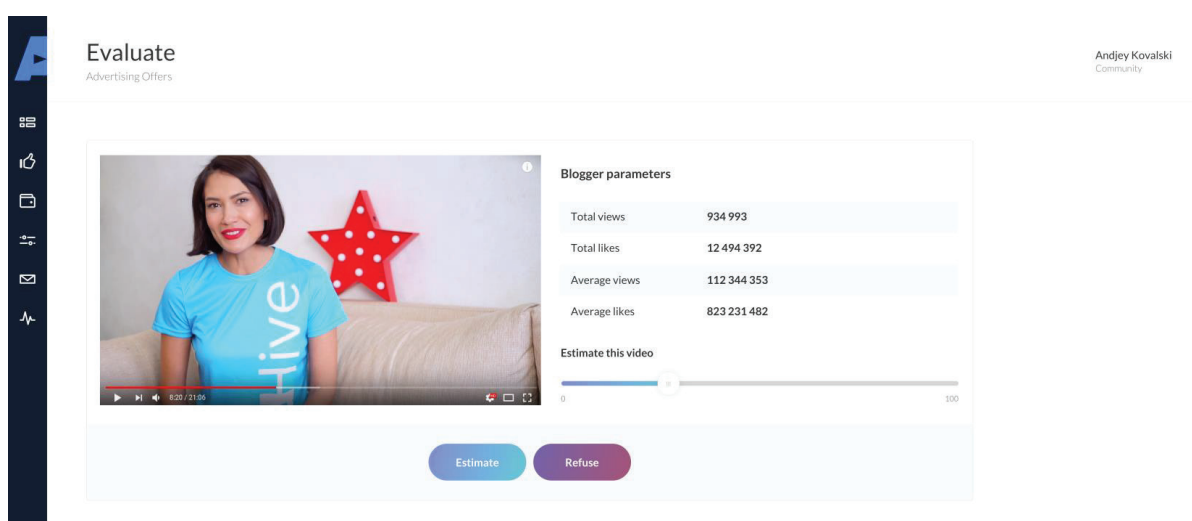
Evaluate
Advertising Offers

Andjey Kovalski
Community

Hive

8:20 / 21:06

Blogger parameters

| Total views | 934 993 |
|---|---|
| Total likes | 12 494 392 |
| Average views | 112 344 353 |
| Average likes | 823 231 482 |

Estimate this video

0

100

Estimate

Refuse